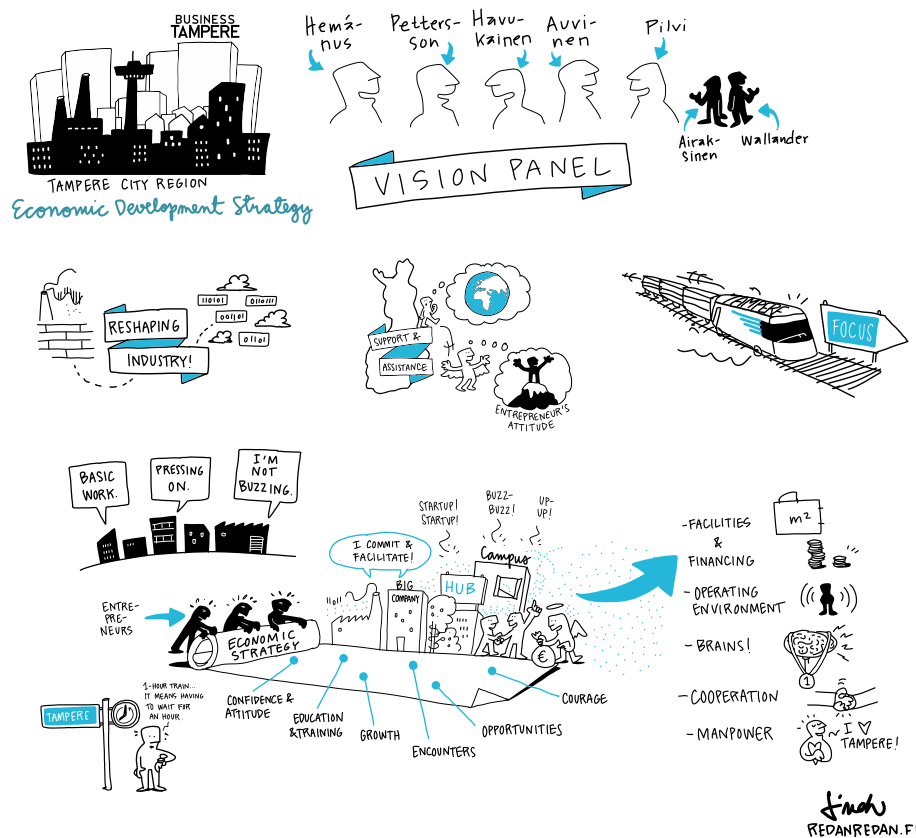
BUSINESS TAMPERE

TAMPERE CITY REGION
Economic Development Strategy

Hemánus Petterson Havukainen Auvinen Pilvi

Airaksinen Wallander

VISION PANEL

1101 0110 01101 0110

RESHAPING INDUSTRY!

SUPPORT & ASSISTANCE

ENTREPRENEUR'S ATTITUDE

FOCUS

BASIC WORK.

PRESSING ON.

I'M NOT BUZZING.

STARTUP! STARTUP!

BUZZ-BUZZ!

UP-UP!

I COMMIT & FACILITATE!

Campus

HUB

BIG COMPANY

ENTREPRENEURS

ECONOMIC STRATEGY

CONFIDENCE & ATTITUDE

EDUCATION & TRAINING

GROWTH

ENCOUNTERS

OPPORTUNITIES

COURAGE

TAMPERE

1-HOUR TRAIN... IT MEANS HAVING TO WAIT FOR AN HOUR.

-FACILITIES & FINANCING

$m^2$

- OPERATING ENVIRONMENT

- BRAINS!

1

- COOPERATION

- MANPOWER

I ♡ TAMPERE!

Jirah
REDANREDAN.FI